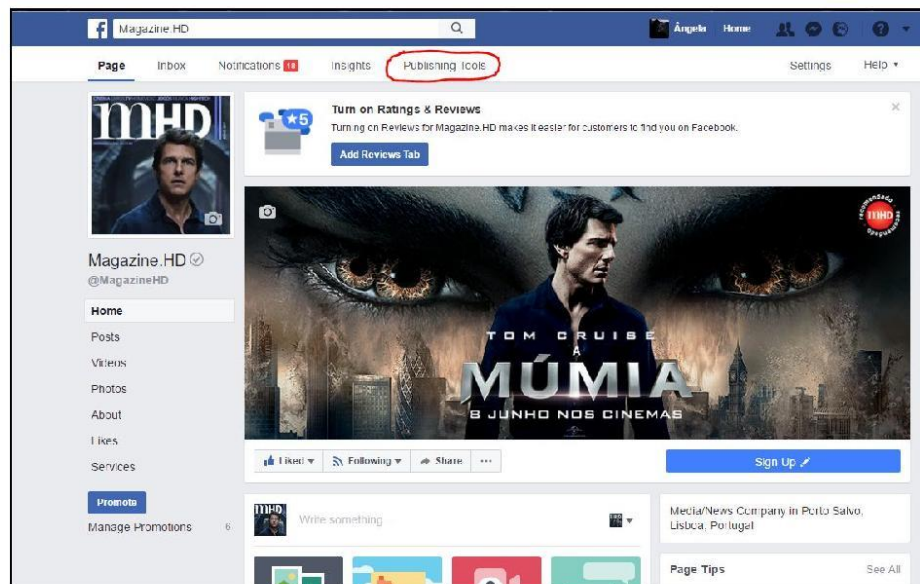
Magazine.HD

Ângela Home

Page Inbox Notifications 10 Insights Publishing Tools Settings Help ▾

Turn on Ratings & Reviews

Turning on Reviews for Magazine.HD makes it easier for customers to find you on Facebook.

Add Reviews Tab

MHD

Magazine.HD
@MagazineHD

Home
Posts
Videos
Photos
About
Likes
Services

Promote
Manage Promotions 6

recomendado MHD

TOM CRUISE
A
MÚMIA
8 JUNHO NOS CINEMAS

Liked ▾ Following ▾ Share ···

Sign Up

Write something

Media/News Company in Porto Salvo, Lisboa, Portugal

Page Tips See All